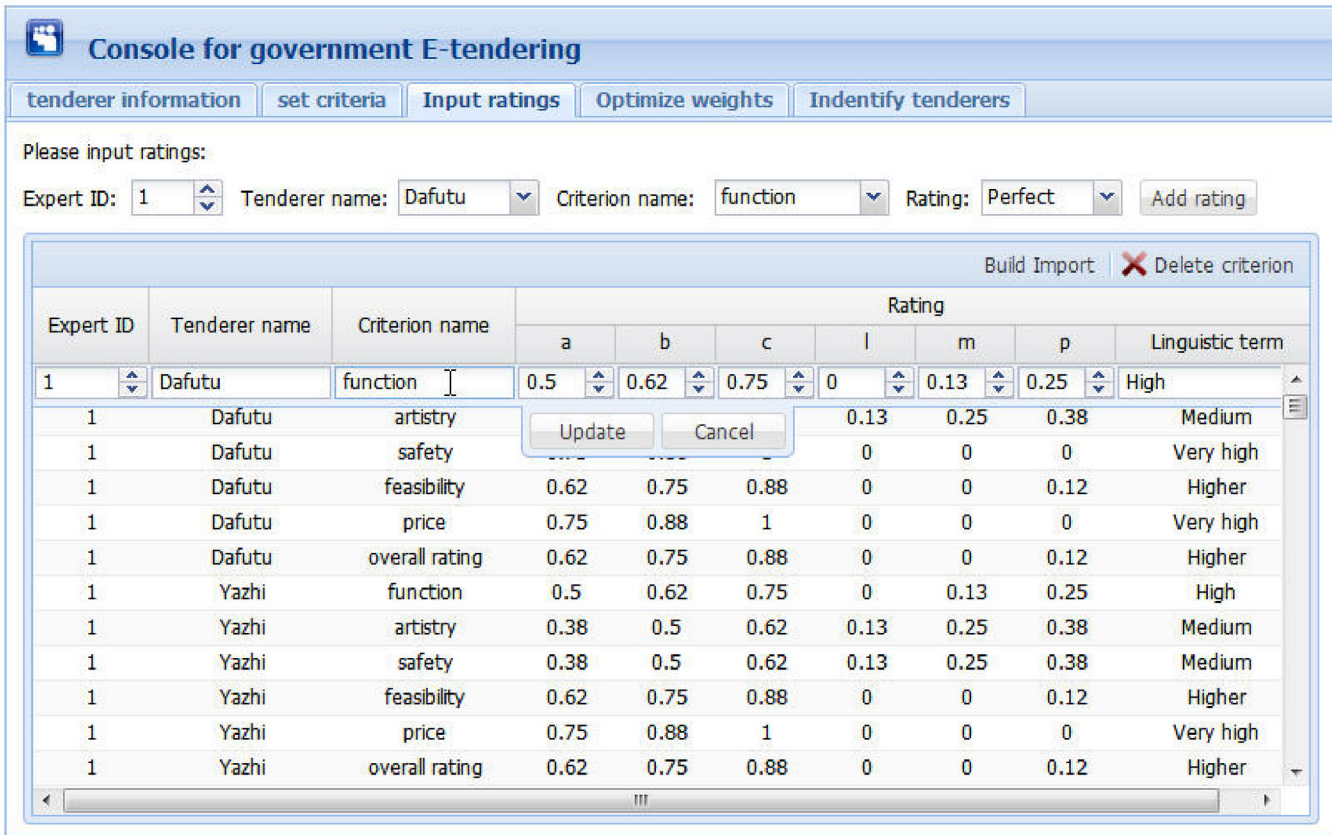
Console for government E-tendering

tenderer information | set criteria | Input ratings | Optimize weights | Indentify tenderers

Please input ratings:

Expert ID: 1 Tenderer name: Dafutu Criterion name: function Rating: Perfect Add rating

Build Import | Delete criterion

| Expert ID | Tenderer name | Criterion name | a | b | c | l | m | p | Linguistic term |
|---|---|---|---|---|---|---|---|---|---|
| 1 | Dafutu | function | 0.5 | 0.62 | 0.75 | 0 | 0.13 | 0.25 | High |
| 1 | Dafutu | artistry | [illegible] | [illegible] | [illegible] | 0.13 | 0.25 | 0.38 | Medium |
| 1 | Dafutu | safety | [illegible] | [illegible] | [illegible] | 0 | 0 | 0 | Very high |
| 1 | Dafutu | feasibility | 0.62 | 0.75 | 0.88 | 0 | 0 | 0.12 | Higher |
| 1 | Dafutu | price | 0.75 | 0.88 | 1 | 0 | 0 | 0 | Very high |
| 1 | Dafutu | overall rating | 0.62 | 0.75 | 0.88 | 0 | 0 | 0.12 | Higher |
| 1 | Yazhi | function | 0.5 | 0.62 | 0.75 | 0 | 0.13 | 0.25 | High |
| 1 | Yazhi | artistry | 0.38 | 0.5 | 0.62 | 0.13 | 0.25 | 0.38 | Medium |
| 1 | Yazhi | safety | 0.38 | 0.5 | 0.62 | 0.13 | 0.25 | 0.38 | Medium |
| 1 | Yazhi | feasibility | 0.62 | 0.75 | 0.88 | 0 | 0 | 0.12 | Higher |
| 1 | Yazhi | price | 0.75 | 0.88 | 1 | 0 | 0 | 0 | Very high |
| 1 | Yazhi | overall rating | 0.62 | 0.75 | 0.88 | 0 | 0 | 0.12 | Higher |

Rating

Update Cancel